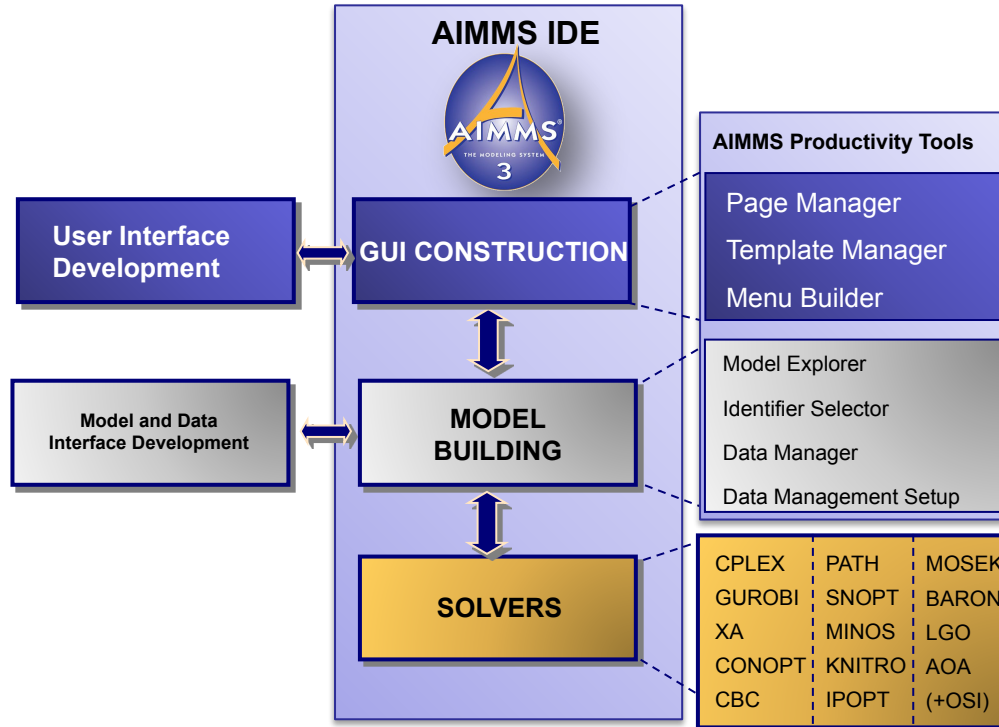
AIMMS IDE

AIMMS
THE MODELING SYSTEM
3

User Interface Development

GUI CONSTRUCTION

Model and Data Interface Development

MODEL BUILDING

SOLVERS

AIMMS Productivity Tools

Page Manager
Template Manager
Menu Builder

Model Explorer
Identifier Selector
Data Manager
Data Management Setup

| CPLEX | PATH | MOSEK |
|---|---|---|
| GUROBI | SNOPT | BARON |
| XA | MINOS | LGO |
| CONOPT | KNITRO | AOA |
| CBC | IPOPT | (+OSI) |